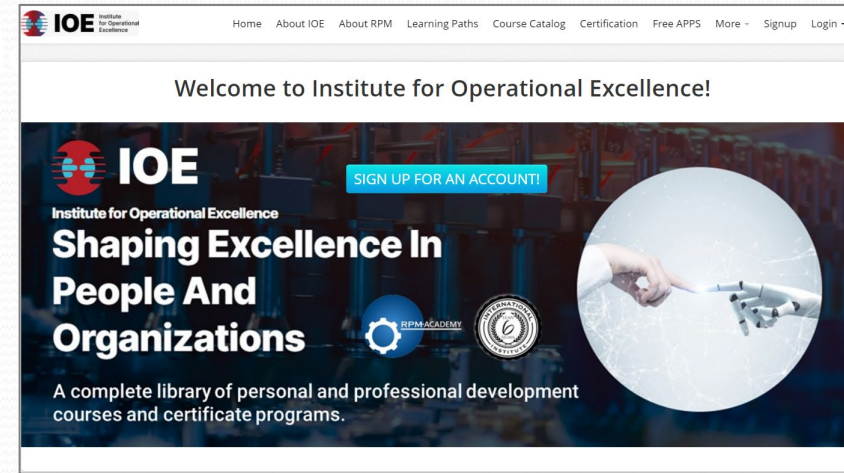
IOE Institute for Operational Excellence

Home About IOE About RPM Learning Paths Course Catalog Certification Free APPS More Signup Login

Welcome to Institute for Operational Excellence!

IOE
Institute for Operational Excellence

SIGN UP FOR AN ACCOUNT!

Shaping Excellence In People And Organizations

RPM ACADEMY

INTERNATIONAL INSTITUTE

A complete library of personal and professional development courses and certificate programs.